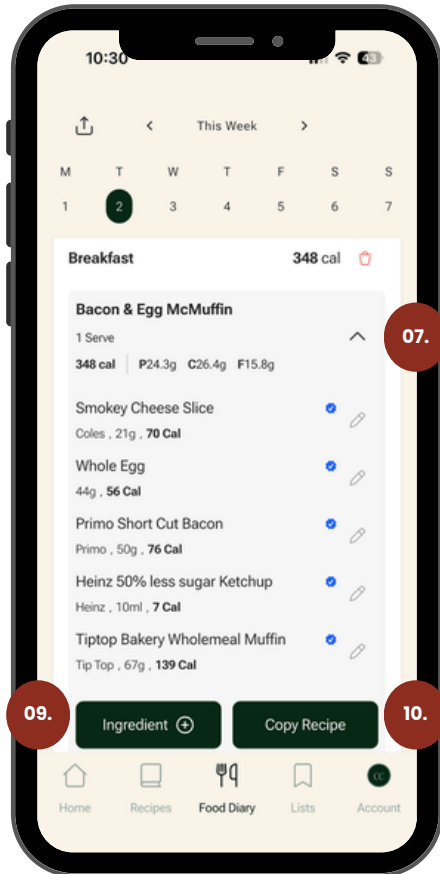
10:30

This Week

M T W T F S S
1 2 3 4 5 6 7

Breakfast 348 cal

Bacon & Egg McMuffin
1 Serve
348 cal | P24.3g C26.4g F15.8g

07.

Smokey Cheese Slice
Coles , 21g , 70 Cal

Whole Egg
44g , 56 Cal

Primo Short Cut Bacon
Primo , 50g , 76 Cal

Heinz 50% less sugar Ketchup
Heinz , 10ml , 7 Cal

Tiptop Bakery Wholemeal Muffin
Tip Top , 67g , 139 Cal

09. Ingredient

Copy Recipe 10.

Home Recipes Food Diary Lists Account